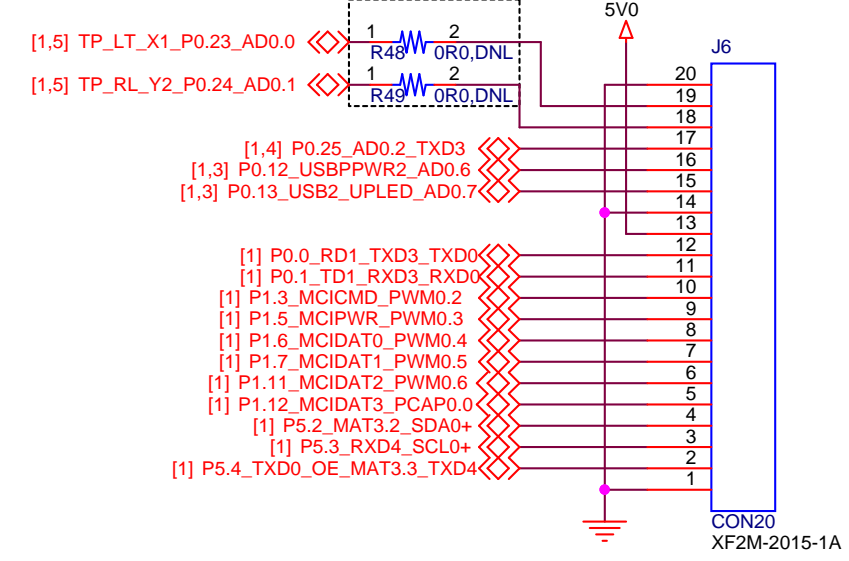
[1,5] TP_LT_X1_P0.23_AD0.0
1 R48 2 0R0,DNL
[1,5] TP_RL_Y2_P0.24_AD0.1
1 R49 2 0R0,DNL
5V0
J6
20
19
18
17
16
15
14
13
12
11
10
9
8
7
6
5
4
3
2
1
[1,4] P0.25_AD0.2_TXD3
[1,3] P0.12_USBPPWR2_AD0.6
[1,3] P0.13_USB2_UPLED_AD0.7
[1] P0.0_RD1_TXD3_TXD0
[1] P0.1_TD1_RXD3_RXD0
[1] P1.3_MCICMD_PWM0.2
[1] P1.5_MCIPWR_PWM0.3
[1] P1.6_MCIDAT0_PWM0.4
[1] P1.7_MCIDAT1_PWM0.5
[1] P1.11_MCIDAT2_PWM0.6
[1] P1.12_MCIDAT3_PCAP0.0
[1] P5.2_MAT3.2_SDA0+
[1] P5.3_RXD4_SCL0+
[1] P5.4_TXD0_OE_MAT3.3_TXD4
CON20
XF2M-2015-1A